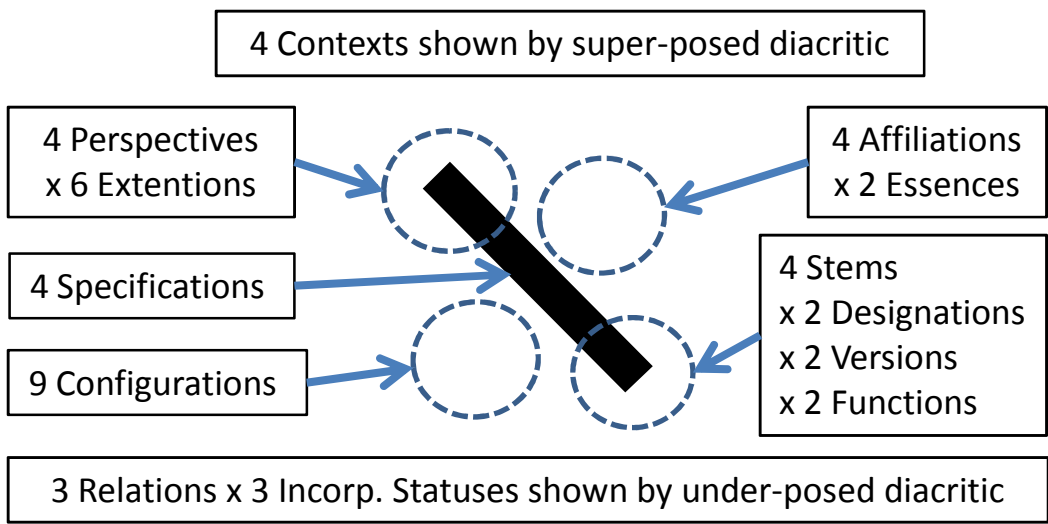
4 Contexts shown by super-posed diacritic

4 Perspectives
x 6 Extentions

4 Affiliations
x 2 Essences

4 Specifications

4 Stems
x 2 Designations
x 2 Versions
x 2 Functions

9 Configurations

3 Relations x 3 Incorp. Statuses shown by under-posed diacritic